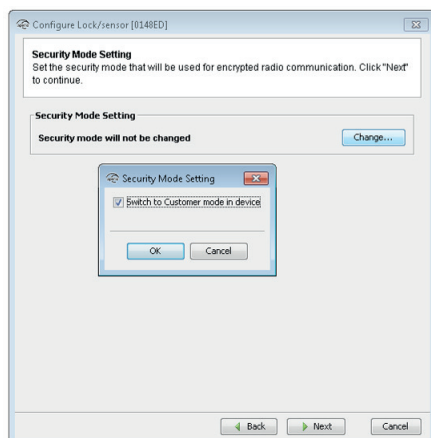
Configure Lock/sensor [0148ED]

Security Mode Setting
Set the security mode that will be used for encrypted radio communication. Click "Next" to continue.

Security Mode Setting
Security mode will not be changed
Change...

Security Mode Setting
Switch to Customer mode in device
OK Cancel

Back Next Cancel